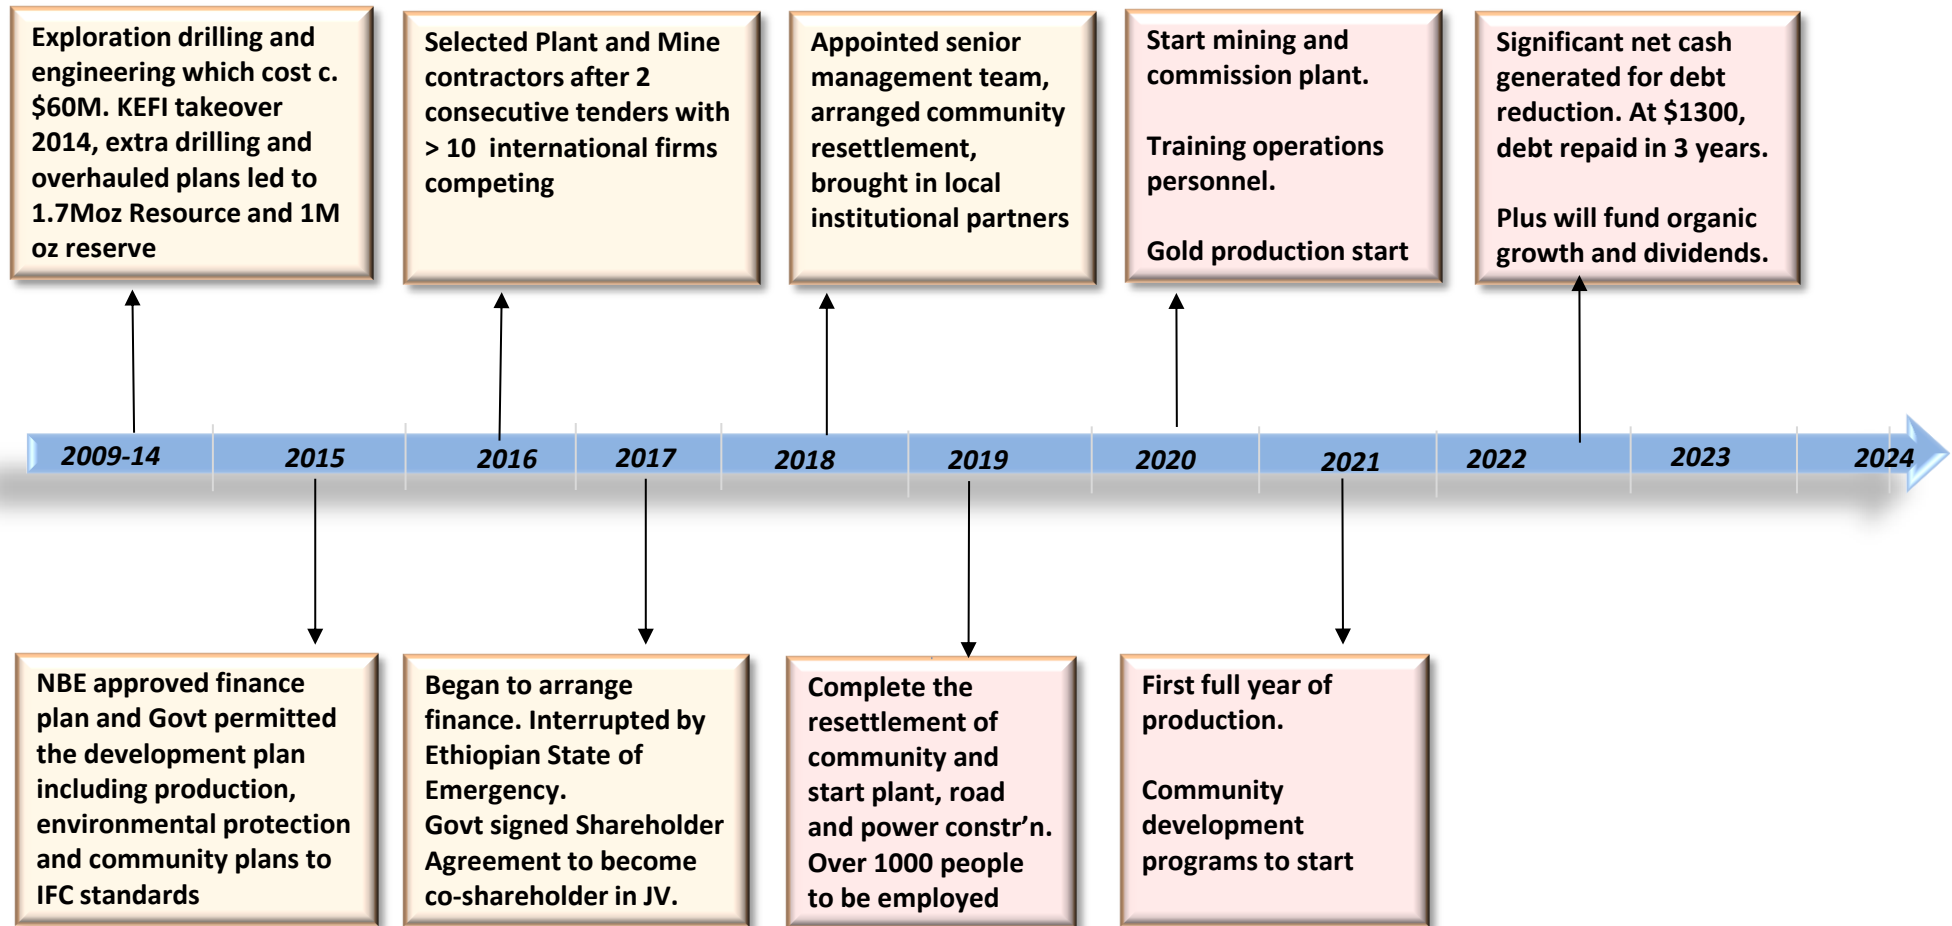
Exploration drilling and engineering which cost c. $60M. KEFI takeover 2014, extra drilling and overhauled plans led to 1.7Moz Resource and 1M oz reserve

Selected Plant and Mine contractors after 2 consecutive tenders with > 10 international firms competing

Appointed senior management team, arranged community resettlement, brought in local institutional partners

Start mining and commission plant.

Training operations personnel.

Gold production start

Significant net cash generated for debt reduction. At $1300, debt repaid in 3 years.

Plus will fund organic growth and dividends.

2009-14
2015
2016
2017
2018
2019
2020
2021
2022
2023
2024

NBE approved finance plan and Govt permitted the development plan including production, environmental protection and community plans to IFC standards

Began to arrange finance. Interrupted by Ethiopian State of Emergency.
Govt signed Shareholder Agreement to become co-shareholder in JV.

Complete the resettlement of community and start plant, road and power constr'n. Over 1000 people to be employed

First full year of production.

Community development programs to start